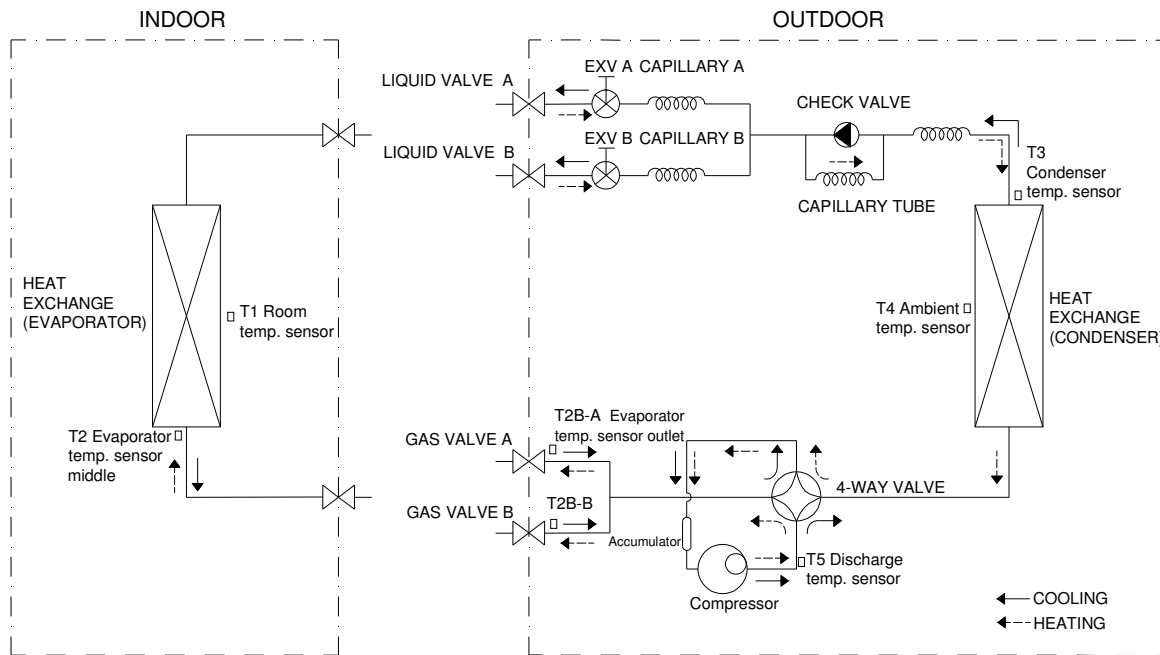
INDOOR

OUTDOOR

HEAT EXCHANGE (EVAPORATOR)

T1 Room temp. sensor

T2 Evaporator temp. sensor middle

LIQUID VALVE A

EXV A CAPILLARY A

LIQUID VALVE B

EXV B CAPILLARY B

CHECK VALVE

CAPILLARY TUBE

T3 Condenser temp. sensor

T4 Ambient temp. sensor

HEAT EXCHANGE (CONDENSER)

GAS VALVE A

T2B-A Evaporator temp. sensor outlet

GAS VALVE B

T2B-B

Accumulator

4-WAY VALVE

Compressor

T5 Discharge temp. sensor

COOLING

HEATING